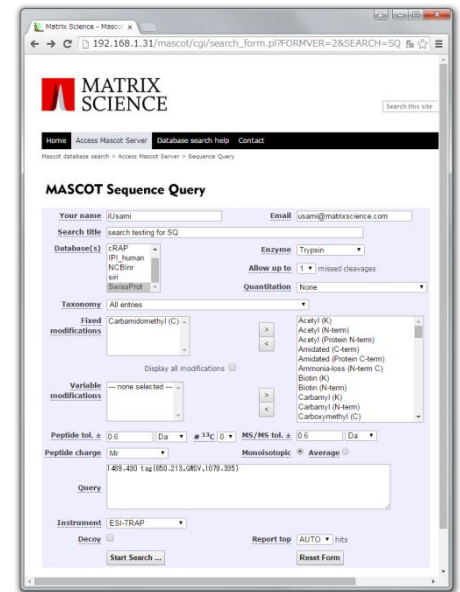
Matrix Science - Masco ×

192.168.1.31/mascot/cgi/search_form.pl?FORMVER=2&SEARCH=SQ

MATRIX SCIENCE

Search this site

Home Access Mascot Server Database search help Contact

Mascot database search > Access Mascot Server > Sequence Query

MASCOT Sequence Query

Your name iUsami
Email usami@matrixscience.com

Search title search testing for SQ

Database(s) cRAP IPI_human NCBInr siri SwissProt
Enzyme Trypsin
Allow up to 1 missed cleavages
Quantitation None

Taxonomy All entries

Fixed modifications Carbamidomethyl (C)

> <

Acetyl (K)
Acetyl (N-term)
Acetyl (Protein N-term)
Amidated (C-term)
Amidated (Protein C-term)
Ammonia-loss (N-term C)
Biotin (K)
Biotin (N-term)
Carbamyl (K)
Carbamyl (N-term)
Carboxymethyl (C)

Display all modifications

Variable modifications --- none selected ---

> <

Peptide tol. ± 0.6 Da # $^{13}C$ 0 MS/MS tol. ± 0.6 Da

Peptide charge Mr
Monoisotopic Average

Query 1489.430 tag(650.213,GWGV,1079.335)

Instrument ESI-TRAP

Decoy
Report top AUTO hits

Start Search ...
Reset Form